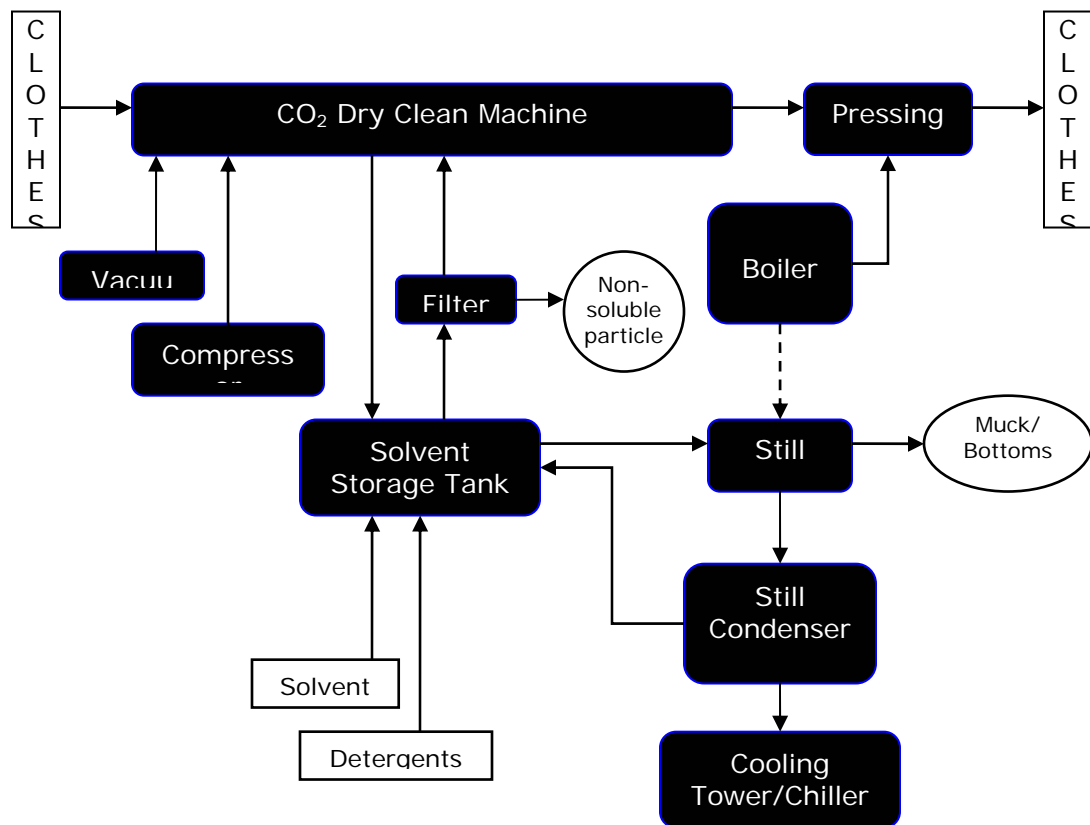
CLOTHES

$CO_2$ Dry Clean Machine

Pressing

CLOTHES

Vacuu

Compress

Filter

Non-soluble particle

Boiler

Solvent Storage Tank

Still

Muck/ Bottoms

Still Condenser

Solvent

Detergents

Cooling Tower/Chiller